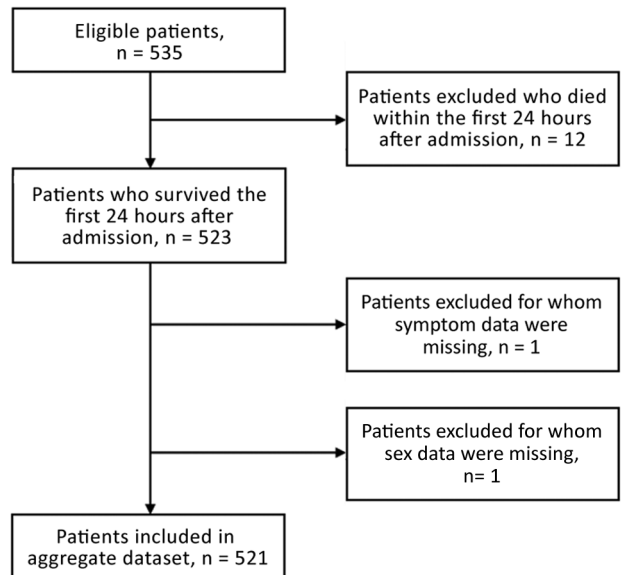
Eligible patients, n = 535

Patients excluded who died within the first 24 hours after admission, n = 12

Patients who survived the first 24 hours after admission, n = 523

Patients excluded for whom symptom data were missing, n = 1

Patients excluded for whom sex data were missing, n= 1

Patients included in aggregate dataset, n = 521